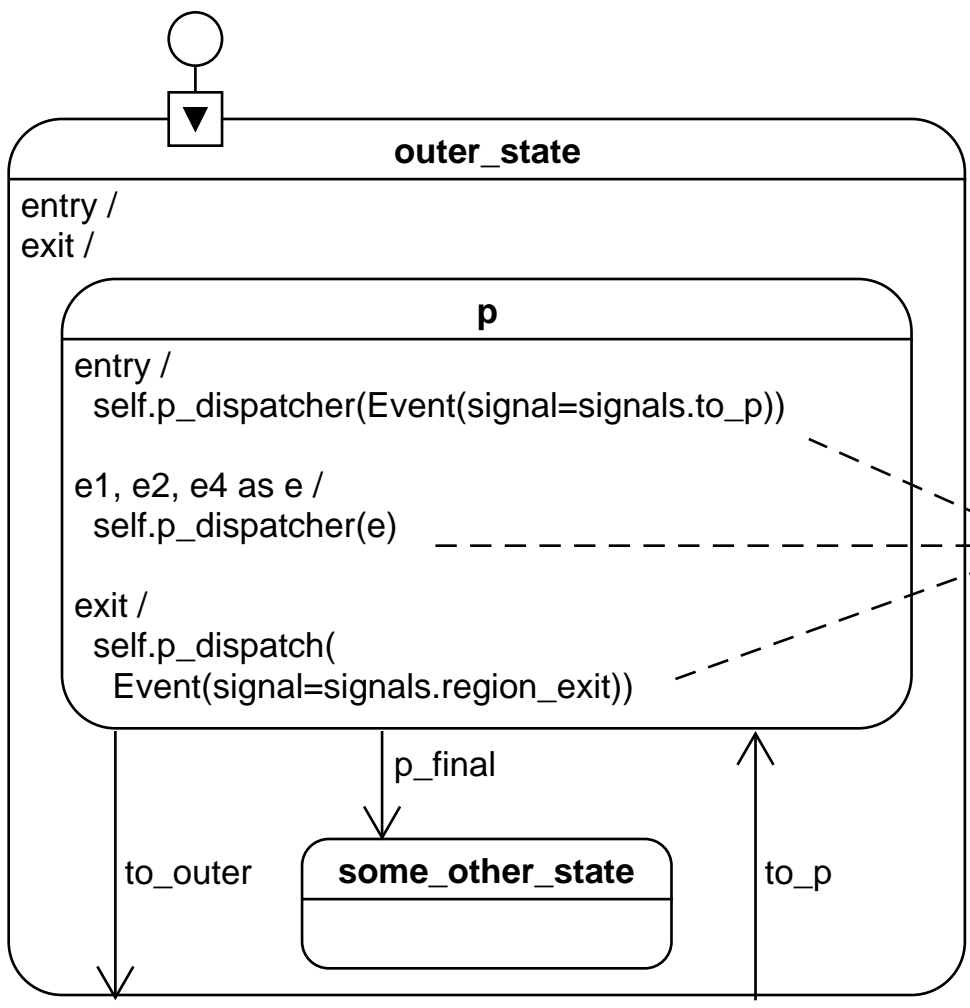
outer_state

entry /
exit /

p

entry /
self.p_dispatcher(Event(signal=signals.to_p))

e1, e2, e4 as e /
self.p_dispatcher(e)

exit /
self.p_dispatch(
Event(signal=signals.region_exit))

p_final

to_outer

some_other_state

to_p